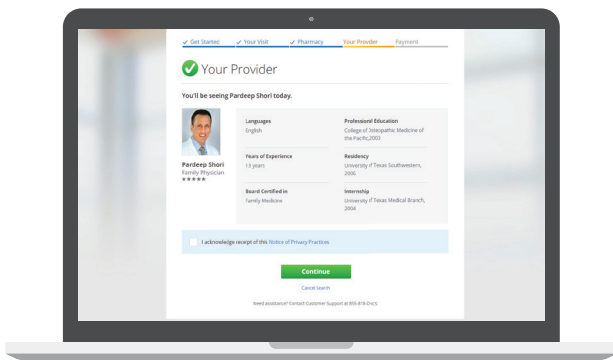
✓ Get Started ✓ Your Visit ✓ Pharmacy Your Provider Payment

Your Provider

You'll be seeing Pardeep Shori today.

Pardeep Shori
Family Physician
★★★★★

Languages
English

Years of Experience
13 years

Board Certified in
Family Medicine

Professional Education
College of Osteopathic Medicine of the Pacific,2003

Residency
University if Texas Southwestern, 2006

Internship
University if Texas Medical Branch, 2004

I acknowledge receipt of this Notice of Privacy Practices

Continue

Cancel Search

Need assistance? Contact Customer Support at 855-818-DOCS